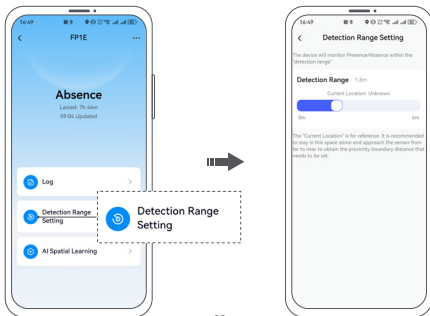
16:49

FP1E

Absence

Lasted: 7h 44m

09:06 Updated

Log

Detection Range Setting

AI Spatial Learning

Detection Range Setting

16:49

Detection Range Setting

The device will monitor Presence/Absence within the "detection range"

Detection Range 1.8m

Current Location: Unknown

0m

6m

The "Current Location" is for refenence. It is recommended to stay in this space alone and approach the sensor from far to near to obtain the proximity boundary distance that needs to be set.